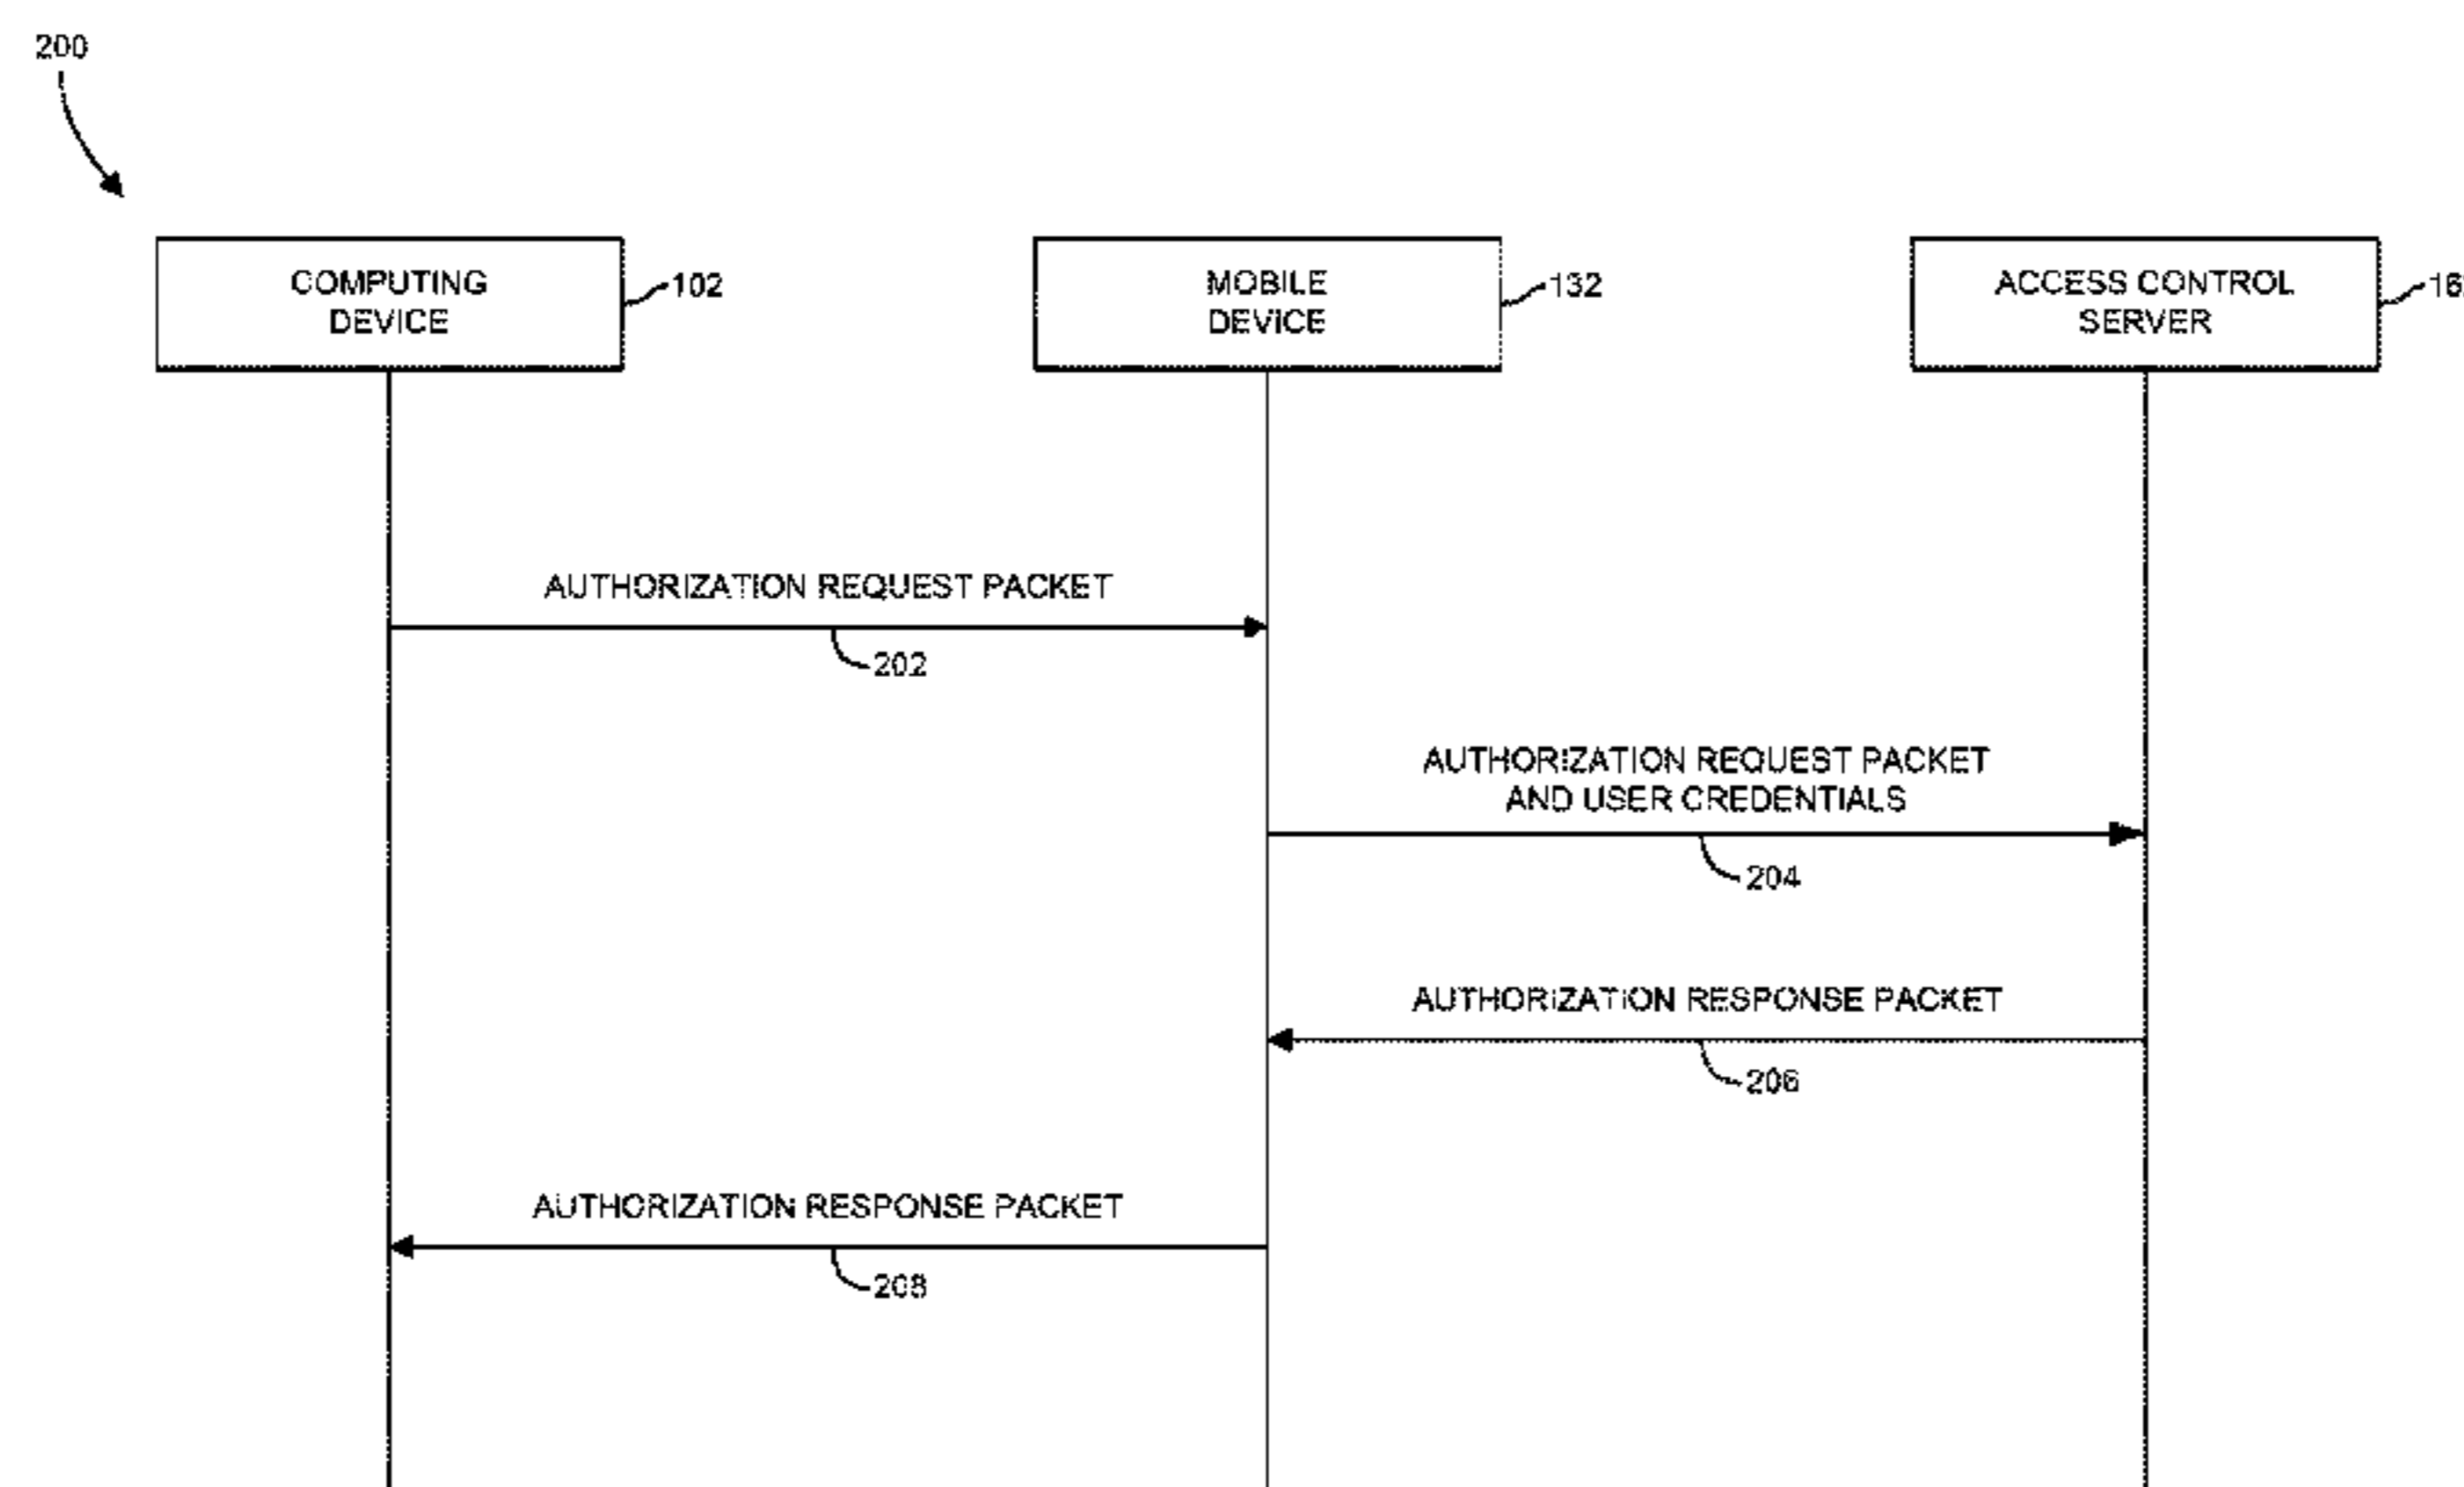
200

COMPUTING DEVICE
102

MOBILE DEVICE
132

ACCESS CONTROL SERVER
16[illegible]

AUTHORIZATION REQUEST PACKET
202

AUTHORIZATION REQUEST PACKET AND USER CREDENTIALS
204

AUTHORIZATION RESPONSE PACKET
206

AUTHORIZATION RESPONSE PACKET
208